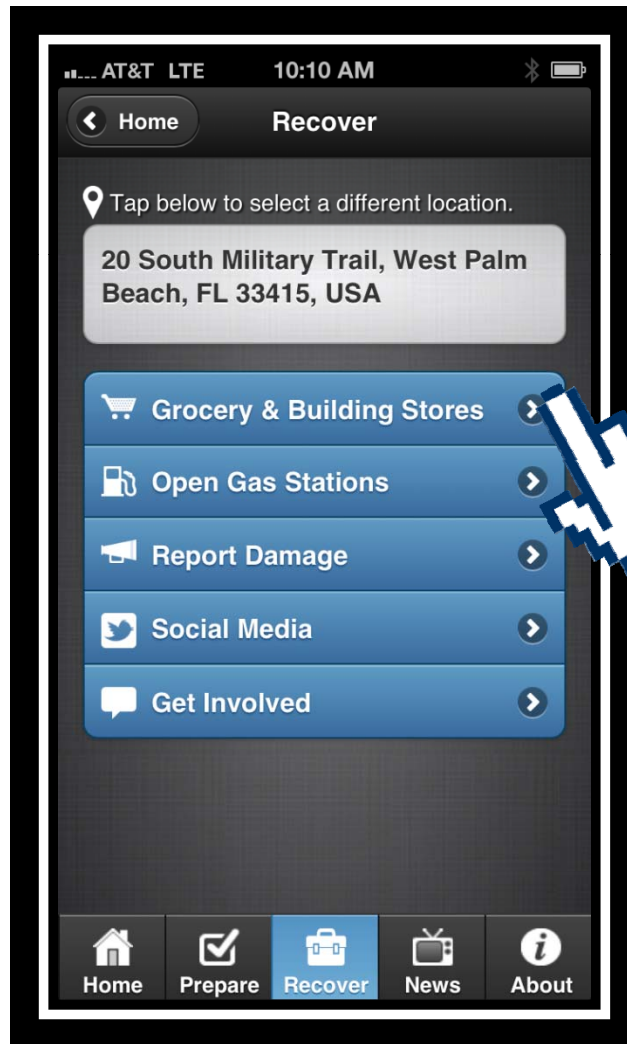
AT&T LTE 10:10 AM

Home
Recover

Tap below to select a different location.

20 South Military Trail, West Palm Beach, FL 33415, USA

Grocery & Building Stores
Open Gas Stations
Report Damage
Social Media
Get Involved

Home
Prepare
Recover
News
About